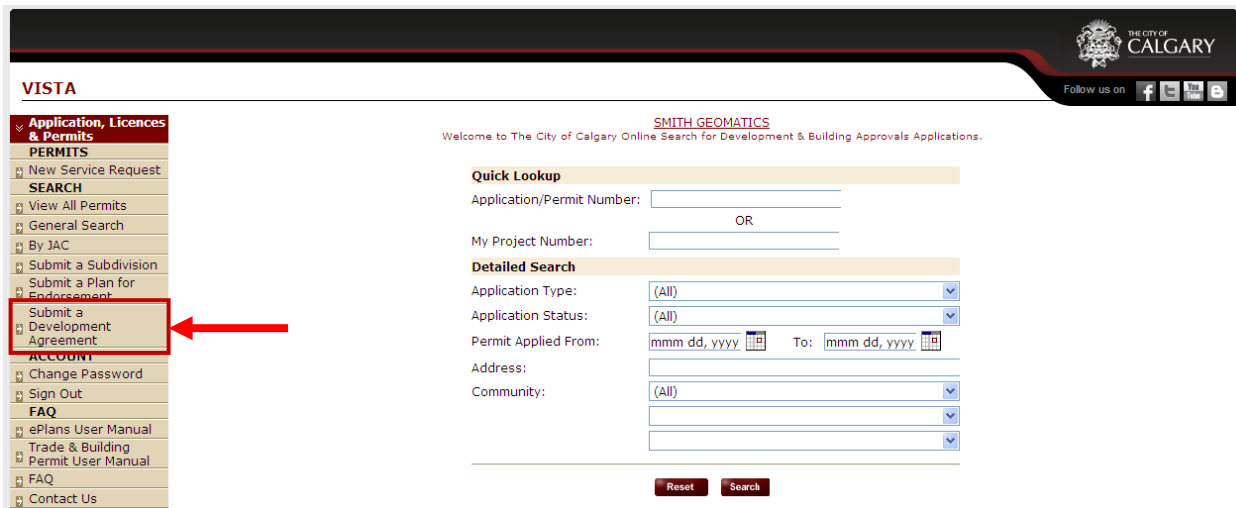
THE CITY OF CALGARY

VISTA

Follow us on

Application, Licences & Permits
PERMITS
New Service Request
SEARCH
View All Permits
General Search
By JAC
Submit a Subdivision
Submit a Plan for Endorsement
Submit a Development Agreement
ACCOUNT
Change Password
Sign Out
FAQ
ePlans User Manual
Trade & Building Permit User Manual
FAQ
Contact Us

SMITH GEOMATICS
Welcome to The City of Calgary Online Search for Development & Building Approvals Applications.

Quick Lookup
Application/Permit Number:
OR
My Project Number:

Detailed Search
Application Type: (All)
Application Status: (All)
Permit Applied From: mmm dd, yyyy To: mmm dd, yyyy
Address:
Community: (All)

Reset Search